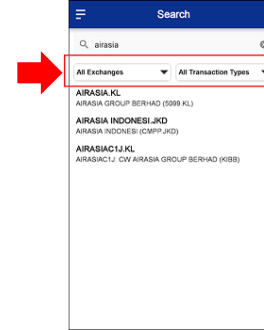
Search

airasia

All Exchanges

All Transaction Types

AIRASIA.KL
AIRASIA GROUP BERHAD (5099.KL)

AIRASIA INDONESI.JKD
AIRASIA INDONESI (CMPP.JKD)

AIRASIAC1J.KL
AIRASIAC1J: CW AIRASIA GROUP BERHAD (KIBB)